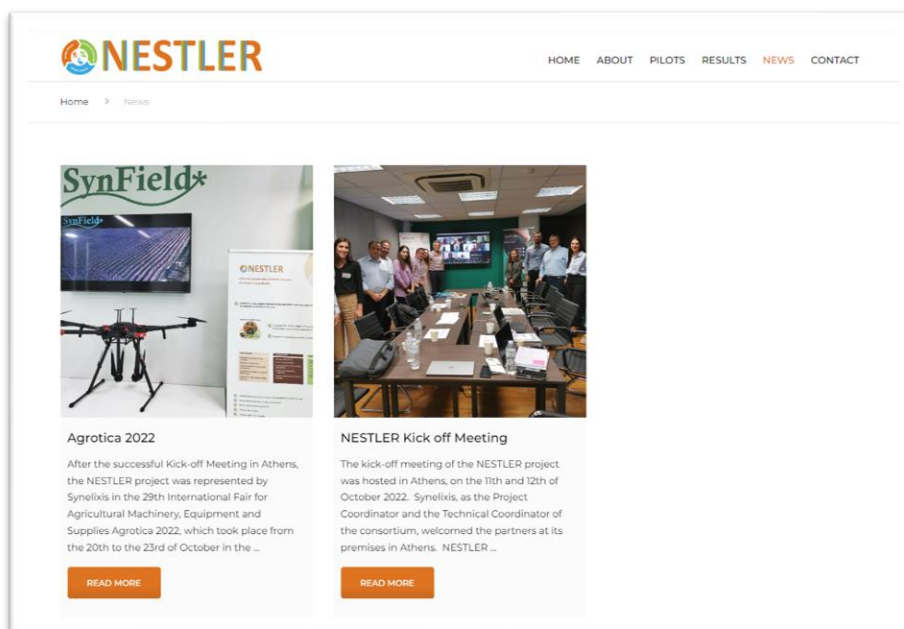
NESTLER

HOME ABOUT PILOTS RESULTS NEWS CONTACT

Home > News

SynField*

SynField*

NESTLER

Agrotica 2022

After the successful Kick-off Meeting in Athens, the NESTLER project was represented by Synelixis in the 29th International Fair for Agricultural Machinery, Equipment and Supplies Agrotica 2022, which took place from the 20th to the 23rd of October in the ...

READ MORE

NESTLER Kick off Meeting

The kick-off meeting of the NESTLER project was hosted in Athens, on the 11th and 12th of October 2022. Synelixis, as the Project Coordinator and the Technical Coordinator of the consortium, welcomed the partners at its premises in Athens. NESTLER ...

READ MORE